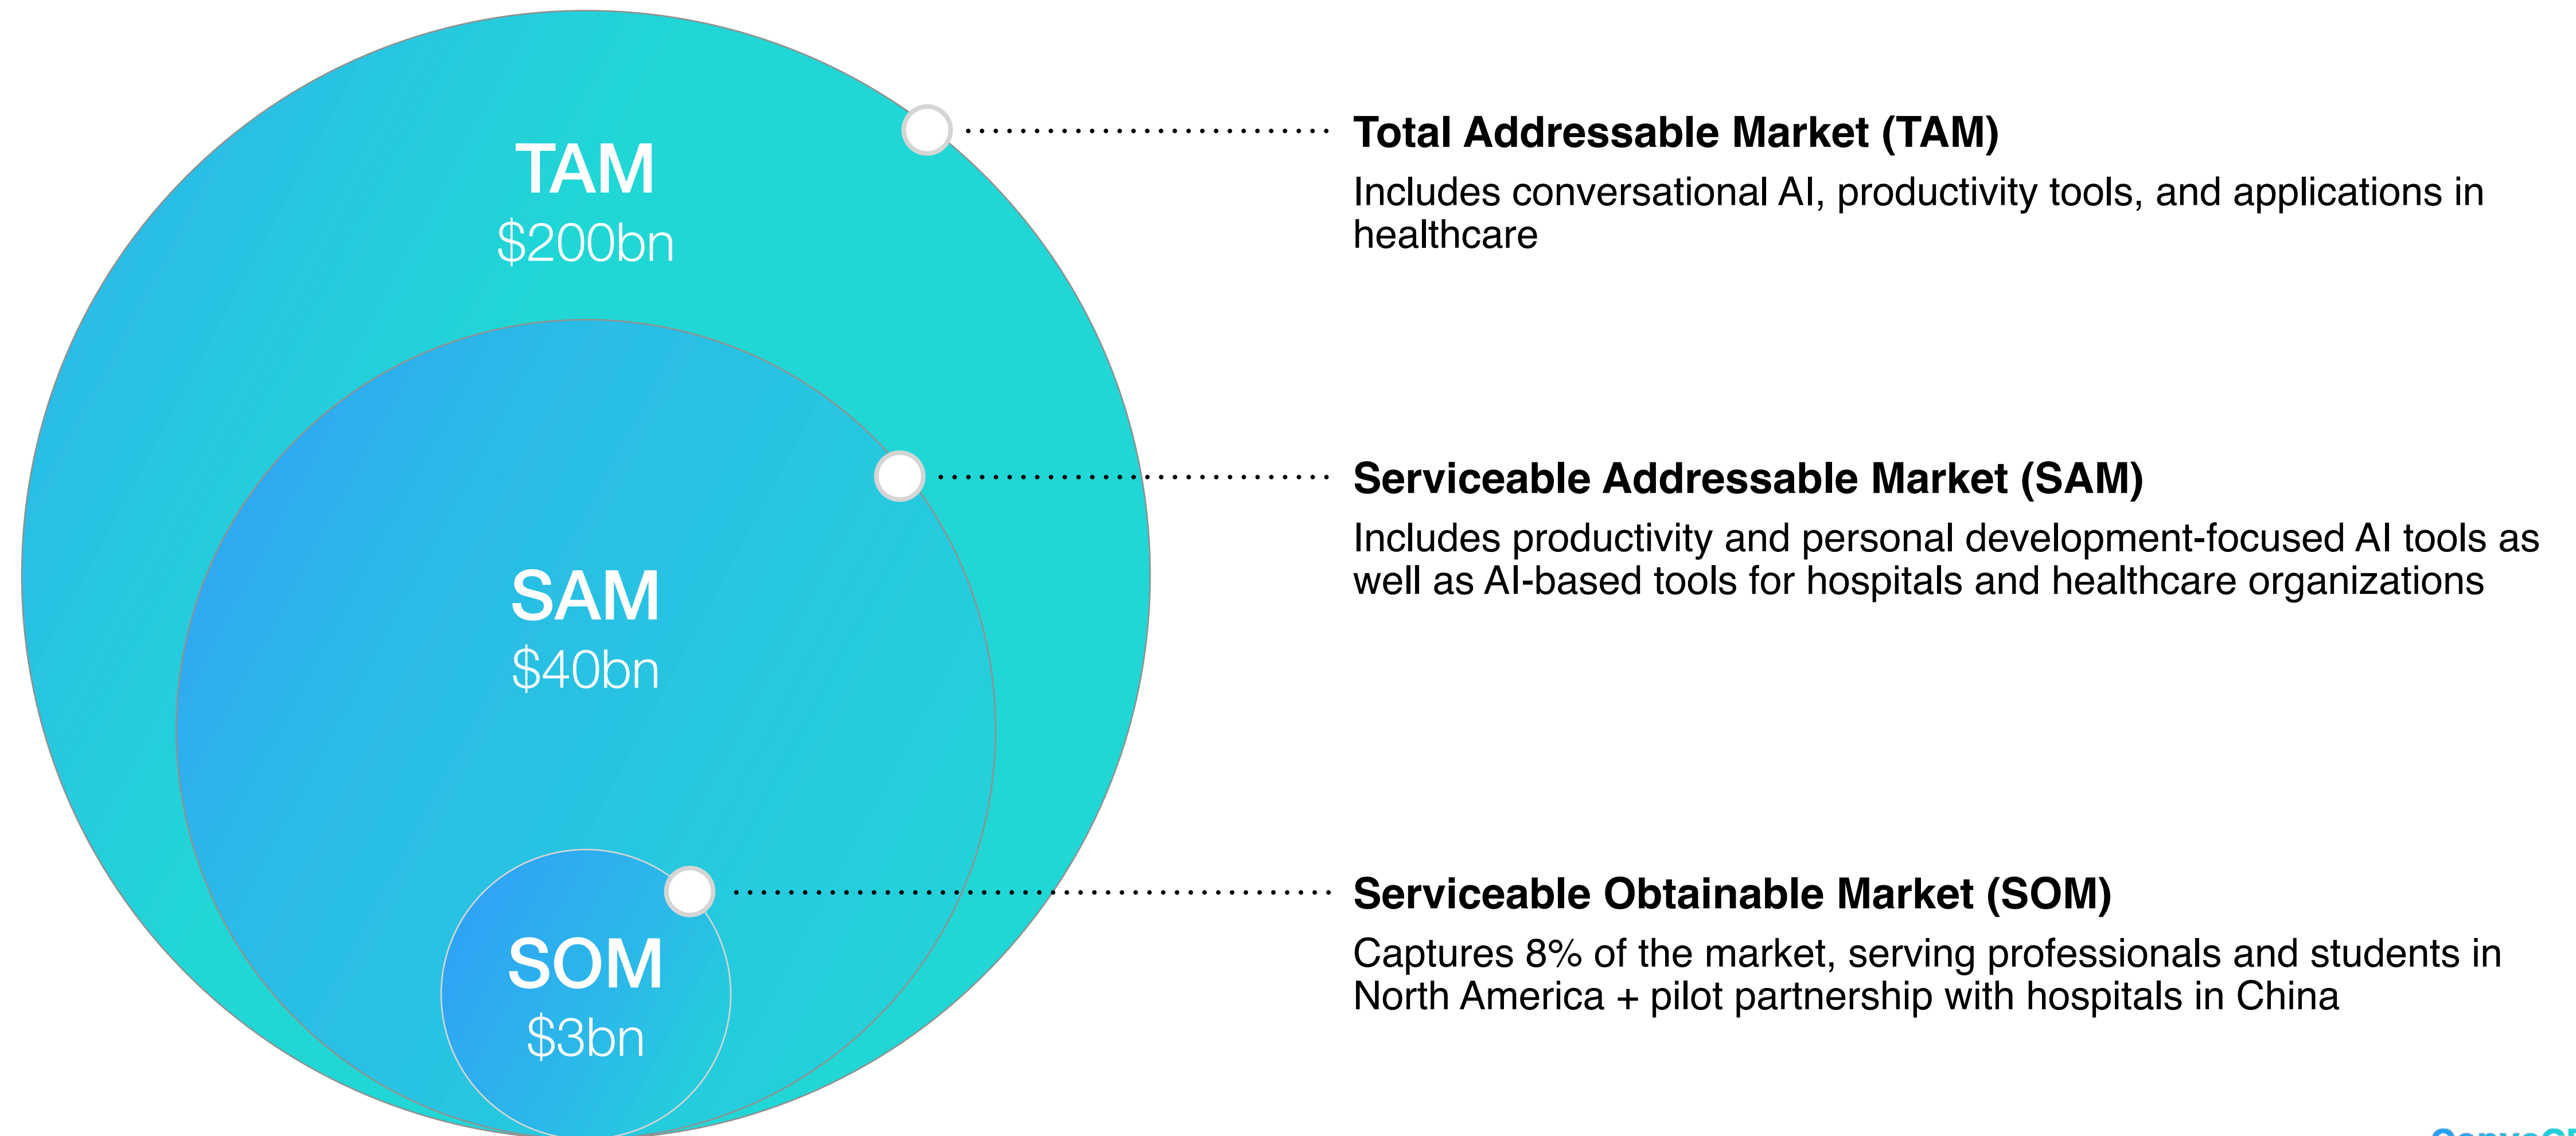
TAM
$200bn

SAM
$40bn

SOM
$3bn

Total Addressable Market (TAM)

Includes conversational AI, productivity tools, and applications in healthcare

Serviceable Addressable Market (SAM)

Includes productivity and personal development-focused AI tools as well as AI-based tools for hospitals and healthcare organizations

Serviceable Obtainable Market (SOM)

Captures 8% of the market, serving professionals and students in North America + pilot partnership with hospitals in China

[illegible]